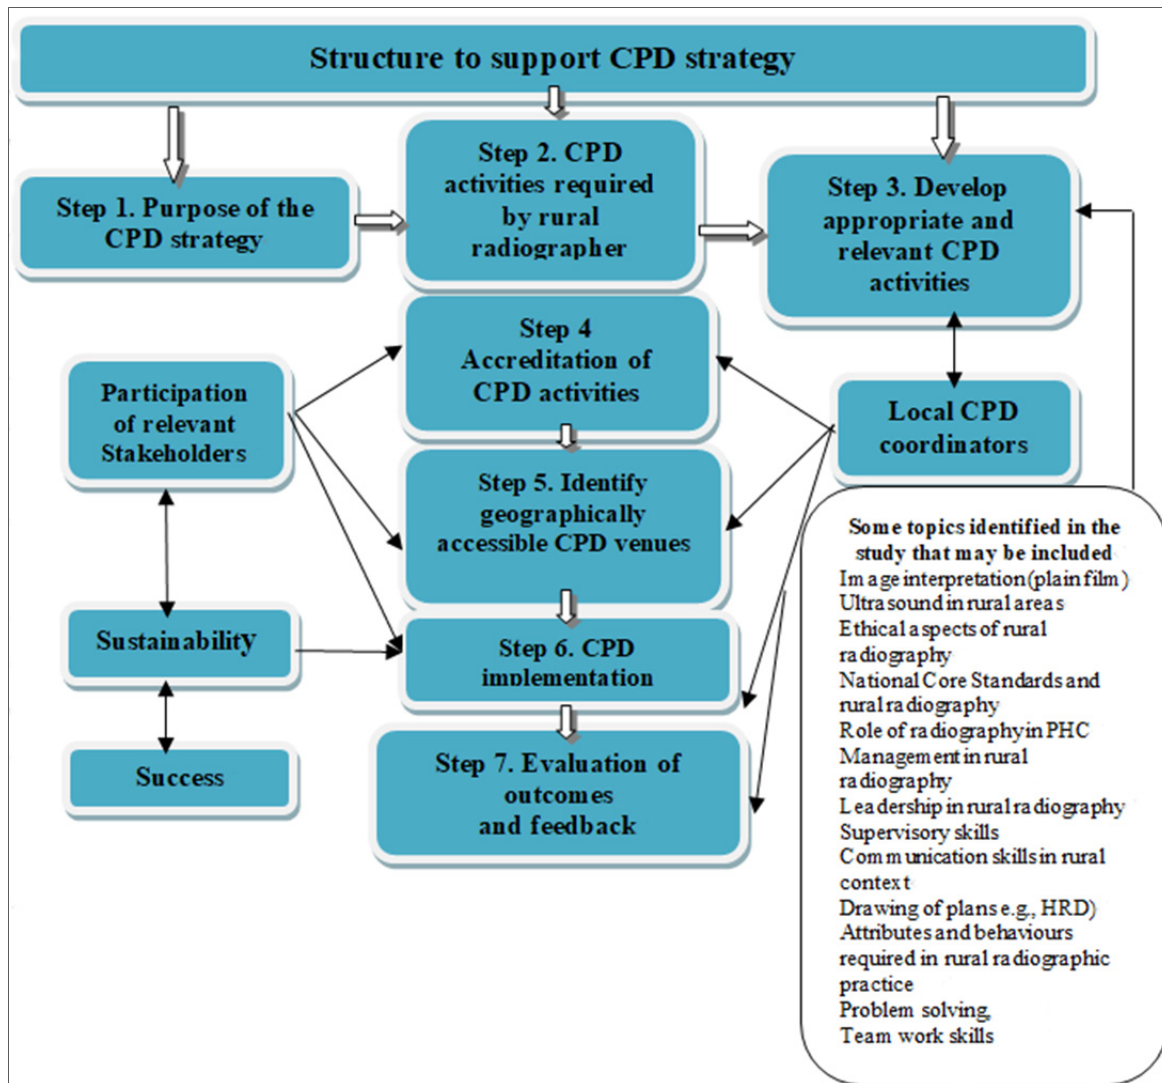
Structure to support CPD strategy

Step 1. Purpose of the CPD strategy

Step 2. CPD activities required by rural radiographer

Step 3. Develop appropriate and relevant CPD activities

Participation of relevant Stakeholders

Step 4 Accreditation of CPD activities

Local CPD coordinators

Step 5. Identify geographically accessible CPD venues

Sustainability

Step 6. CPD implementation

Success

Step 7. Evaluation of outcomes and feedback

Some topics identified in the study that may be included
Image interpretation (plain film)
Ultrasound in rural areas
Ethical aspects of rural radiography
National Core Standards and rural radiography
Role of radiography in PHC
Management in rural radiography
Leadership in rural radiography
Supervisory skills
Communication skills in rural context
Drawing of plans e.g., HRD)
Attributes and behaviours required in rural radiographic practice
Problem solving,
Team work skills